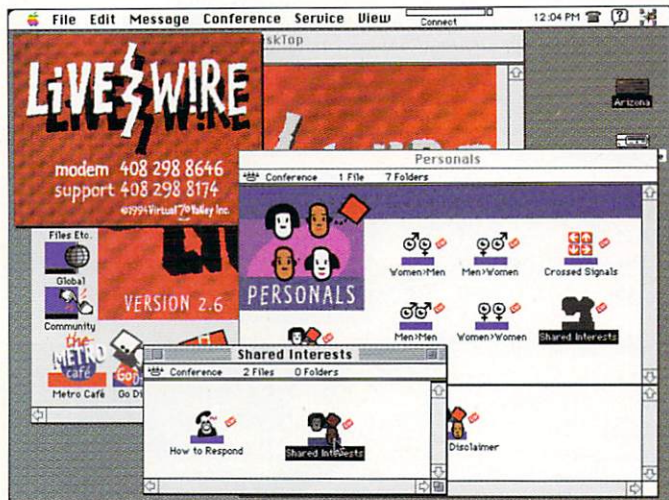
File Edit Message Conference Service View Connect 12:04 PM

LiVE WIRE
modem 408 298 8646
support 408 298 8174
©1994 Virtual Valley Inc.
VERSION 2.6

sktop

Arizona

Files Etc.
Global
Community
the METRO café
Metro Café
Go Di

Personals
Conference 1 File 7 Folders
PERSONALS
Women>Men
Men>Women
Crossed Signals
Men>Men
Women>Women
Shared Interests
Disclaimer

Shared Interests
Conference 2 Files 0 Folders
How to Respond
Shared Interests